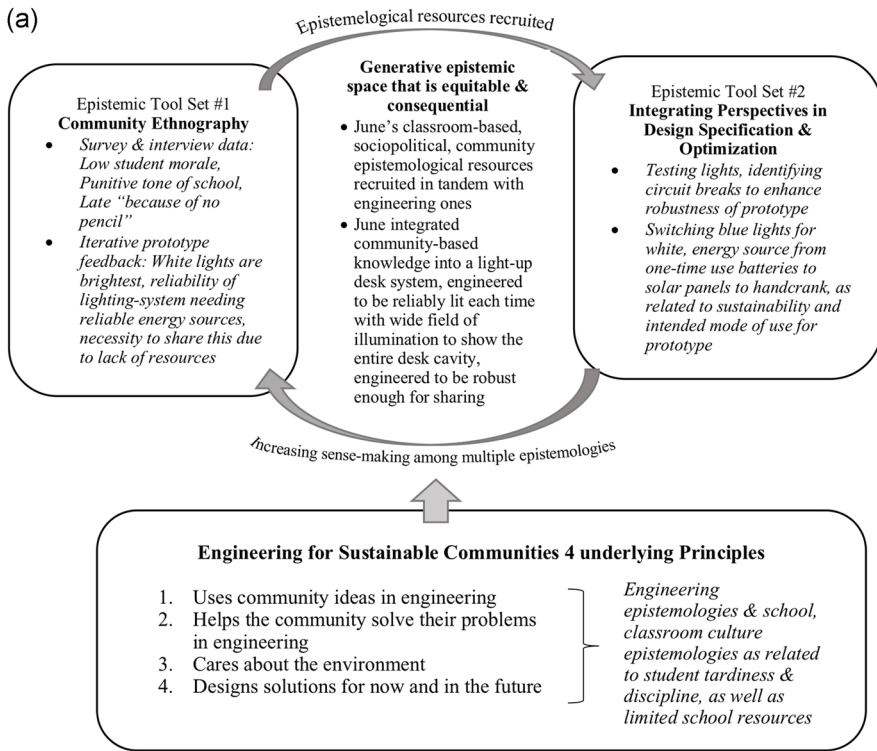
(a)

Epistemelogical resources recruited

Epistemic Tool Set #1
**Community Ethnography**

- *Survey & interview data: Low student morale, Punitive tone of school, Late "because of no pencil"*
- *Iterative prototype feedback: White lights are brightest, reliability of lighting-system needing reliable energy sources, necessity to share this due to lack of resources*

**Generative epistemic space that is equitable & consequential**

- June's classroom-based, sociopolitical, community epistemological resources recruited in tandem with engineering ones
- June integrated community-based knowledge into a light-up desk system, engineered to be reliably lit each time with wide field of illumination to show the entire desk cavity, engineered to be robust enough for sharing

Epistemic Tool Set #2
**Integrating Perspectives in Design Specification & Optimization**

- *Testing lights, identifying circuit breaks to enhance robustness of prototype*
- *Switching blue lights for white, energy source from one-time use batteries to solar panels to handcrank, as related to sustainability and intended mode of use for prototype*

Increasing sense-making among multiple epistemologies

**Engineering for Sustainable Communities 4 underlying Principles**

1. Uses community ideas in engineering
2. Helps the community solve their problems in engineering
3. Cares about the environment
4. Designs solutions for now and in the future

*Engineering epistemologies & school, classroom culture epistemologies as related to student tardiness & discipline, as well as limited school resources*